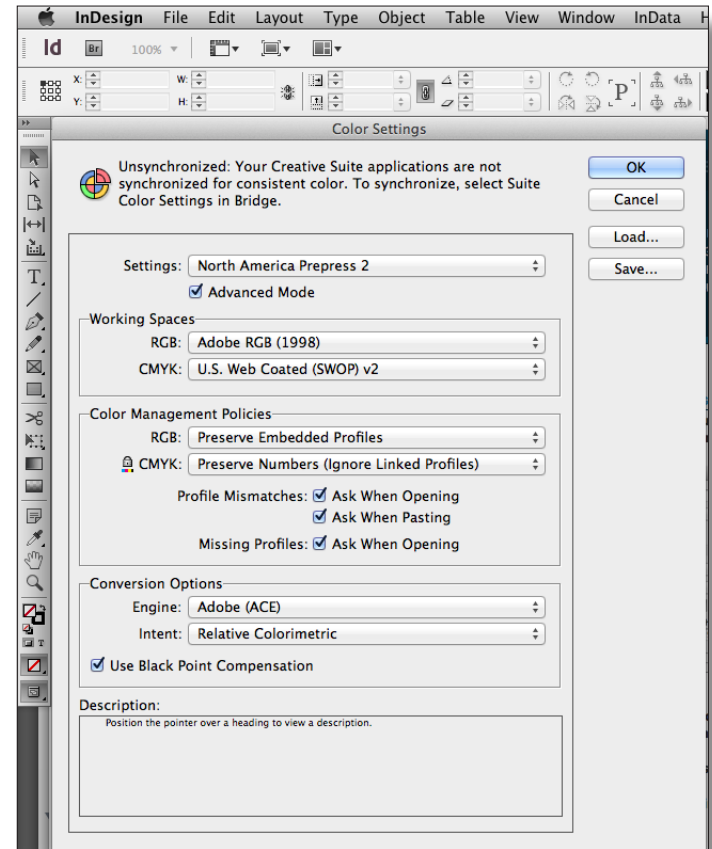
InDesign File Edit Layout Type Object Table View Window InData H

Id Br 100%

X: Y: W: H:

Color Settings

Unsynchronized: Your Creative Suite applications are not synchronized for consistent color. To synchronize, select Suite Color Settings in Bridge.

OK
Cancel
Load...
Save...

Settings: North America Prepress 2
Advanced Mode

Working Spaces
RGB: Adobe RGB (1998)
CMYK: U.S. Web Coated (SWOP) v2

Color Management Policies
RGB: Preserve Embedded Profiles
CMYK: Preserve Numbers (Ignore Linked Profiles)
Profile Mismatches: Ask When Opening
Ask When Pasting
Missing Profiles: Ask When Opening

Conversion Options
Engine: Adobe (ACE)
Intent: Relative Colorimetric
Use Black Point Compensation

Description:
Position the pointer over a heading to view a description.